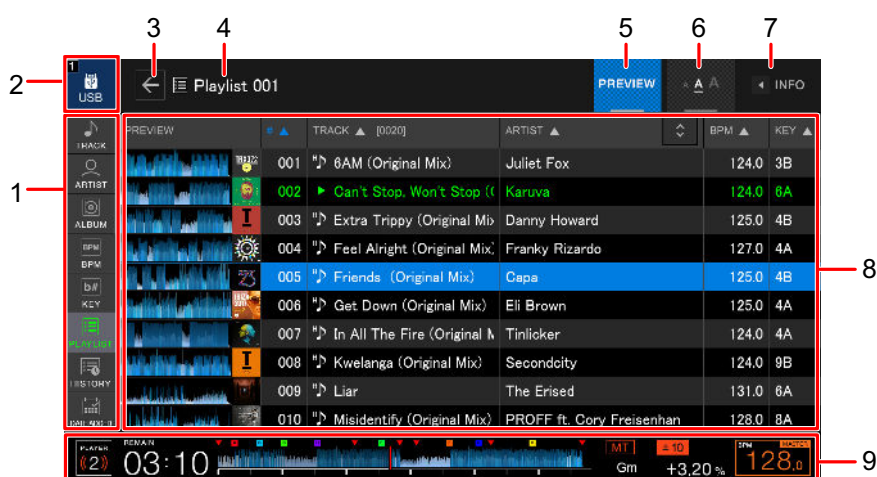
1
2
3
4
5
6
7
8
9

1 USB

Playlist 001

PREVIEW
A A
INFO

TRACK
ARTIST
ALBUM
BPM
KEY
PLAYLIST
HISTORY
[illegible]

| PREVIEW | # ▲ | TRACK ▲ [0020] | ARTIST ▲ | BPM ▲ | KEY ▲ |
|---|---|---|---|---|---|
| | 001 | 6AM (Original Mix) | Juliet Fox | 124.0 | 3B |
| | 002 | Can't Stop, Won't Stop (( | Karuva | 124.0 | 6A |
| | 003 | Extra Trippy (Original Mix | Danny Howard | 125.0 | 4B |
| | 004 | Feel Alright (Original Mix) | Franky Rizardo | 127.0 | 4A |
| | 005 | Friends (Original Mix) | Capa | 125.0 | 4B |
| | 006 | Get Down (Original Mix) | Eli Brown | 125.0 | 4A |
| | 007 | In All The Fire (Original M | Tinlicker | 124.0 | 4A |
| | 008 | Kwelanga (Original Mix) | Secondcity | 124.0 | 9B |
| | 009 | Liar | The Erised | 131.0 | 6A |
| | 010 | Misidentify (Original Mix) | PROFF ft. Cory Freisenhan | 128.0 | 8A |

PLAYER 2 REMAIN 03:10 MT ±10 Gm +3.20 % BPM MASTER 128.0